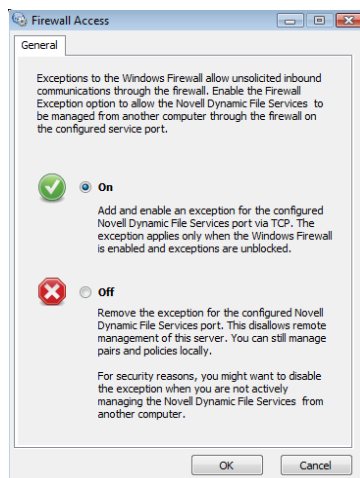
Firewall Access

General

Exceptions to the Windows Firewall allow unsolicited inbound communications through the firewall. Enable the Firewall Exception option to allow the Novell Dynamic File Services to be managed from another computer through the firewall on the configured service port.

On

Add and enable an exception for the configured Novell Dynamic File Services port via TCP. The exception applies only when the Windows Firewall is enabled and exceptions are unblocked.

Off

Remove the exception for the configured Novell Dynamic File Services port. This disallows remote management of this server. You can still manage pairs and policies locally.

For security reasons, you might want to disable the exception when you are not actively managing the Novell Dynamic File Services from another computer.

OK

Cancel